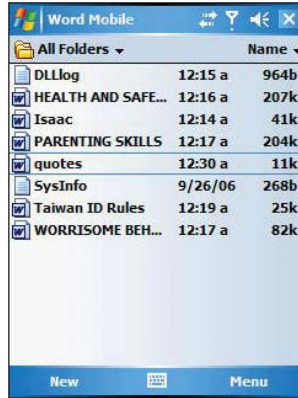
Word Mobile

All Folders ▾ Name ▾

| | | |
|---|---|---|
| DLLlog | 12:15 a | 964b |
| HEALTH AND SAFE... | 12:16 a | 207k |
| Isaac | 12:14 a | 41k |
| PARENTING SKILLS | 12:17 a | 204k |
| quotes | 12:30 a | 11k |
| SysInfo | 9/26/06 | 268b |
| Taiwan ID Rules | 12:19 a | 25k |
| WORRISOME BEH... | 12:17 a | 82k |

New Menu